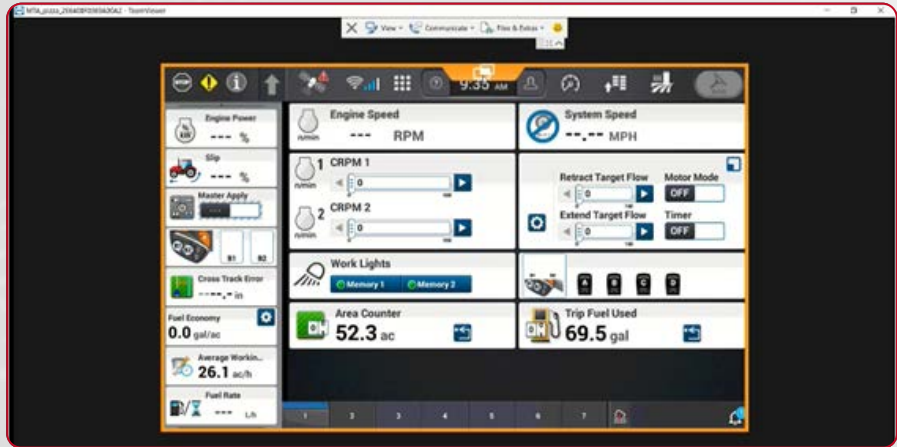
MTA_pizza_2664DBF0369A30A2 - TeamViewer

View Communicate Files & Extras

9:35 AM

Engine Power
--- %

Slip
--- %

Master Apply

B1 B2

Cross Track Error
----.- in

Fuel Economy
0.0 gal/ac

Average Workin...
26.1 ac/h

Fuel Rate
--- L/h

Engine Speed
r/min --- RPM

System Speed
--.-- MPH

1 CRPM 1
r/min 0

2 CRPM 2
r/min 0

Retract Target Flow
0

Motor Mode
OFF

Extend Target Flow
0

Timer
OFF

Work Lights
Memory 1 Memory 2

A B C D

Area Counter
52.3 ac

Trip Fuel Used
69.5 gal

1 2 3 4 5 6 7